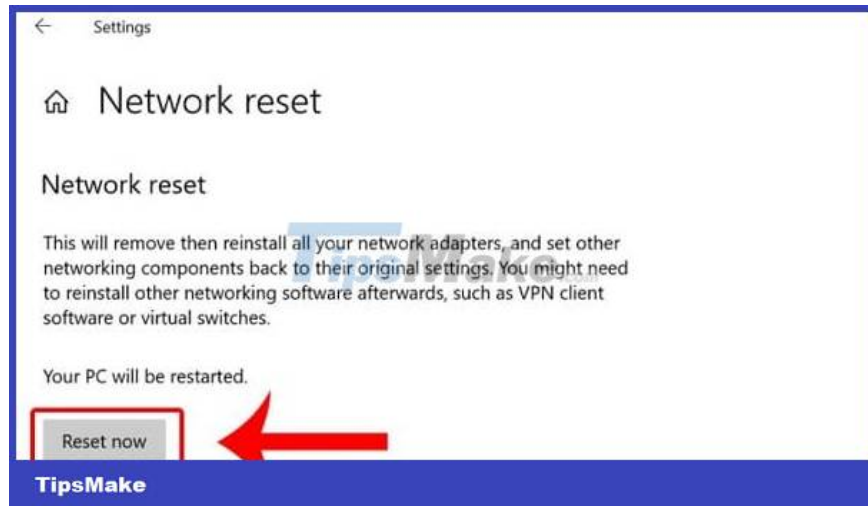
Settings

Network reset

Network reset

This will remove then reinstall all your network adapters, and set other networking components back to their original settings. You might need to reinstall other networking software afterwards, such as VPN client software or virtual switches.

Your PC will be restarted.

Reset now

TipsMake